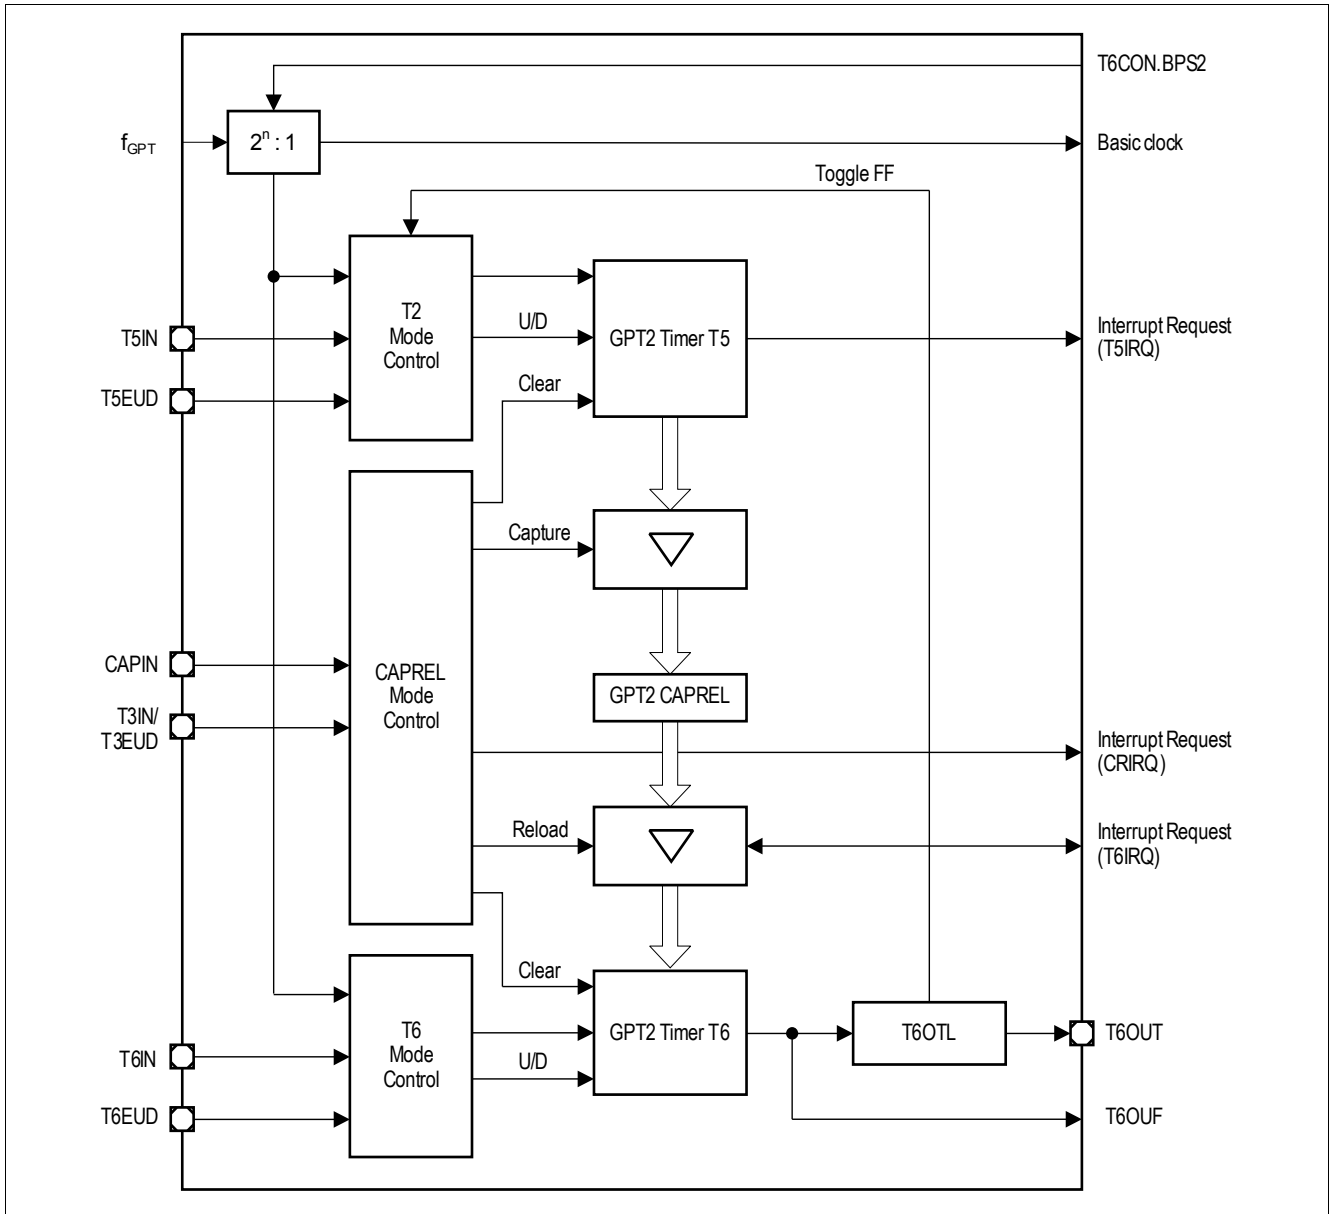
T6CON.BPS2

$f_{GPT}$

$2^n : 1$

Basic clock

Toggle FF

T2 Mode Control

GPT2 Timer T5

U/D

Interrupt Request (T5IRQ)

T5IN

T5EUD

Clear

CAPREL Mode Control

Capture

CAPIN

T3IN/ T3EUD

GPT2 CAPREL

Interrupt Request (CRIRQ)

Reload

Interrupt Request (T6IRQ)

Clear

T6 Mode Control

GPT2 Timer T6

T6OTL

T6OUT

T6IN

U/D

T6EUD

T6OUF